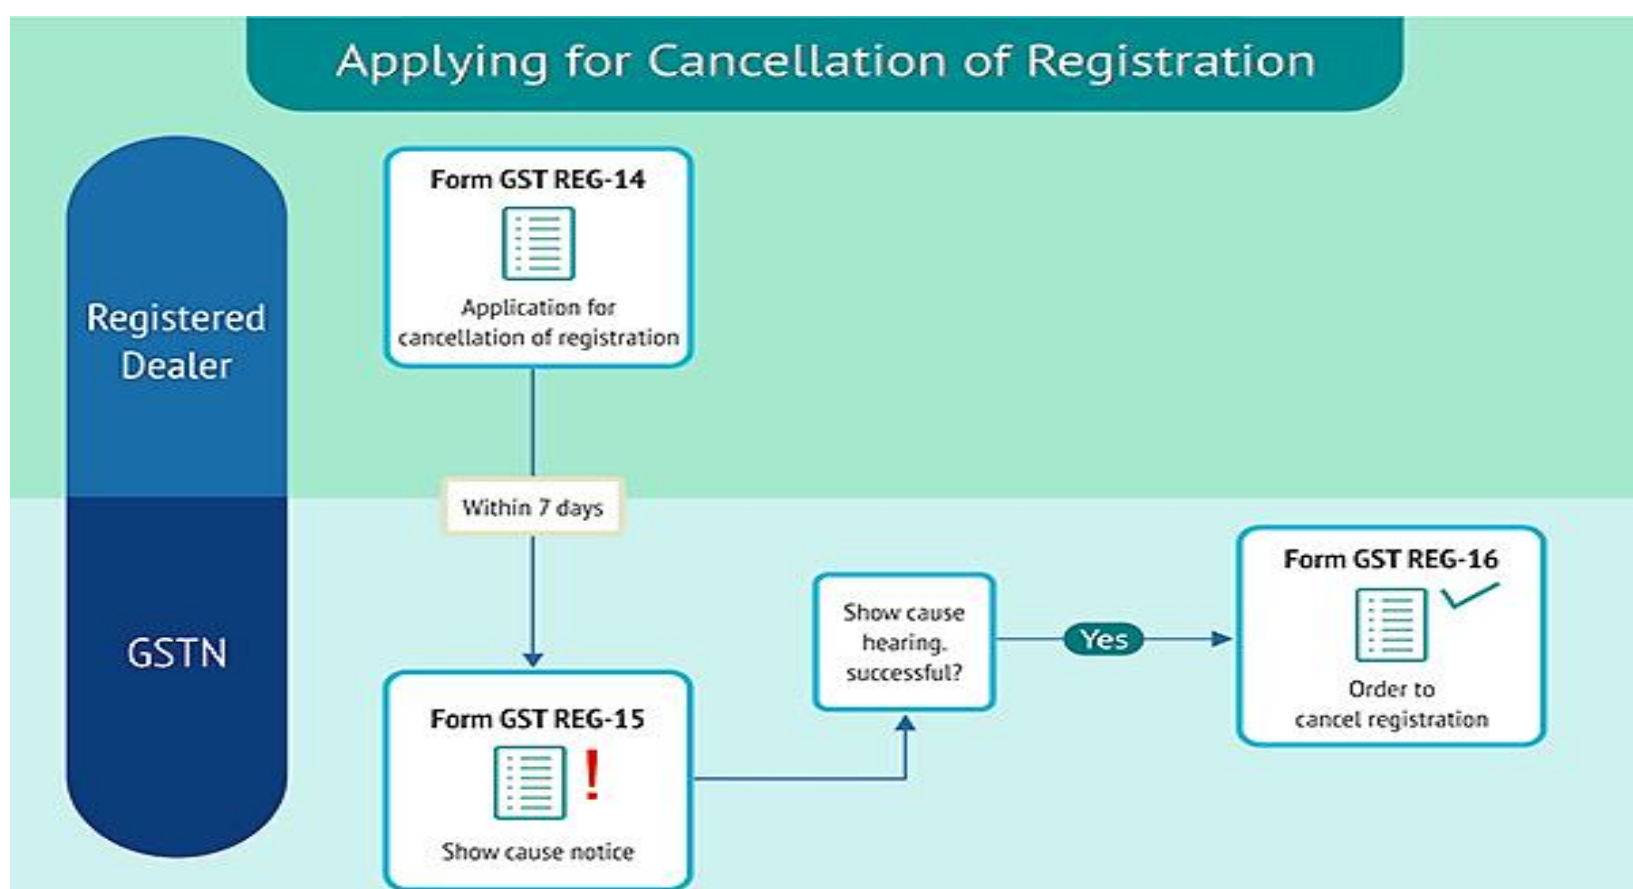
Applying for Cancellation of Registration

Registered Dealer

Form GST REG-14

Application for cancellation of registration

Within 7 days

GSTN

Form GST REG-15

Show cause notice

Show cause hearing. successful?

Yes

Form GST REG-16

Order to cancel registration